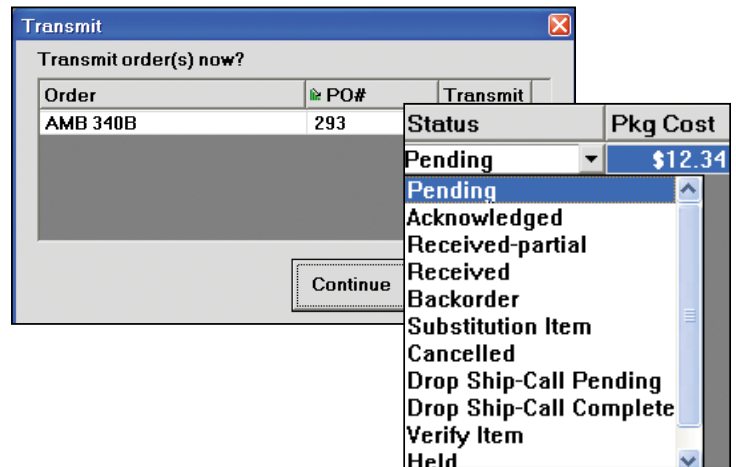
Transmit

Transmit order(s) now?

| Order | PO# | Transmit |
|---|---|---|
| AMB 340B | 293 | |

Continue

| Status | Pkg Cost |
|---|---|
| Pending | $12.34 |

Pending
Acknowledged
Received-partial
Received
Backorder
Substitution Item
Cancelled
Drop Ship-Call Pending
Drop Ship-Call Complete
Verify Item
Held